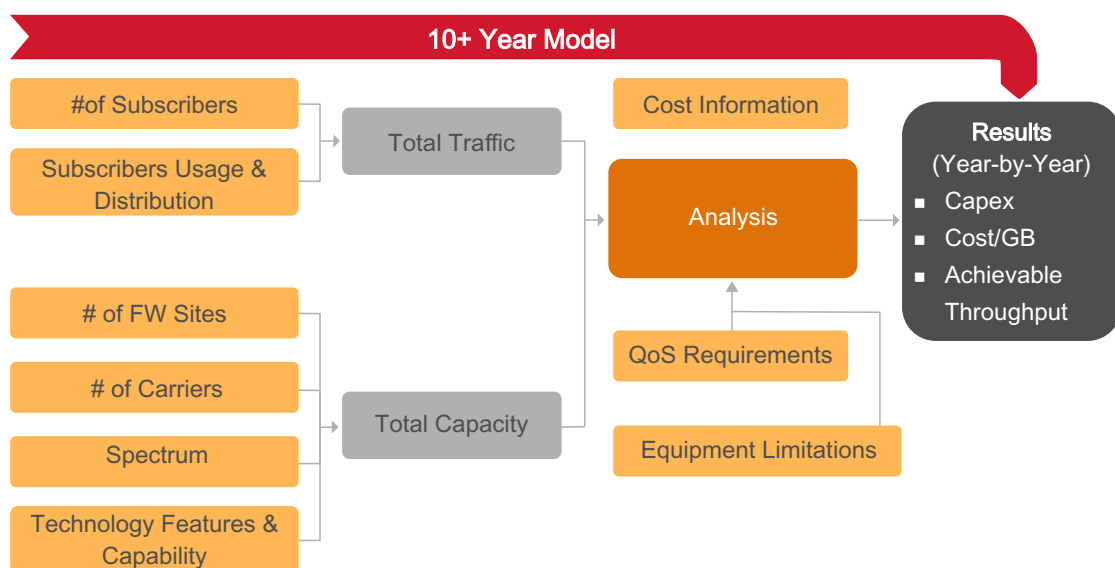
10+ Year Model

#of Subscribers

Subscribers Usage & Distribution

Total Traffic

Cost Information

Analysis

Results
(Year-by-Year)
■ Capex
■ Cost/GB
■ Achievable Throughput

# of FW Sites

# of Carriers

Spectrum

Technology Features & Capability

Total Capacity

QoS Requirements

Equipment Limitations